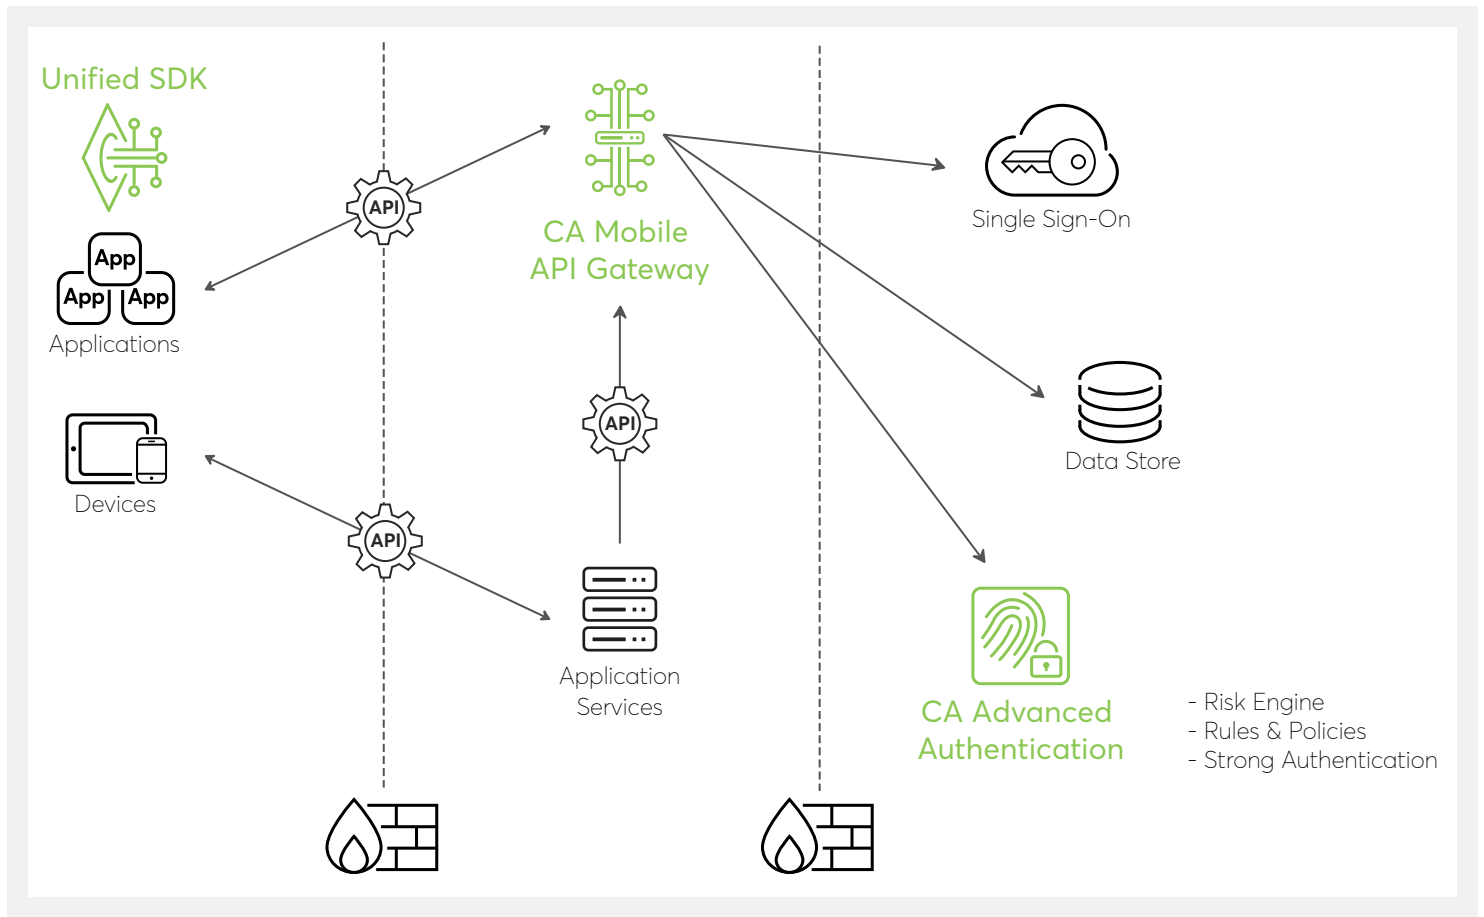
Unified SDK

App
App App
Applications

Devices

API

API

API

CA Mobile
API Gateway

Application
Services

Single Sign-On

Data Store

CA Advanced
Authentication

- Risk Engine
- Rules & Policies
- Strong Authentication